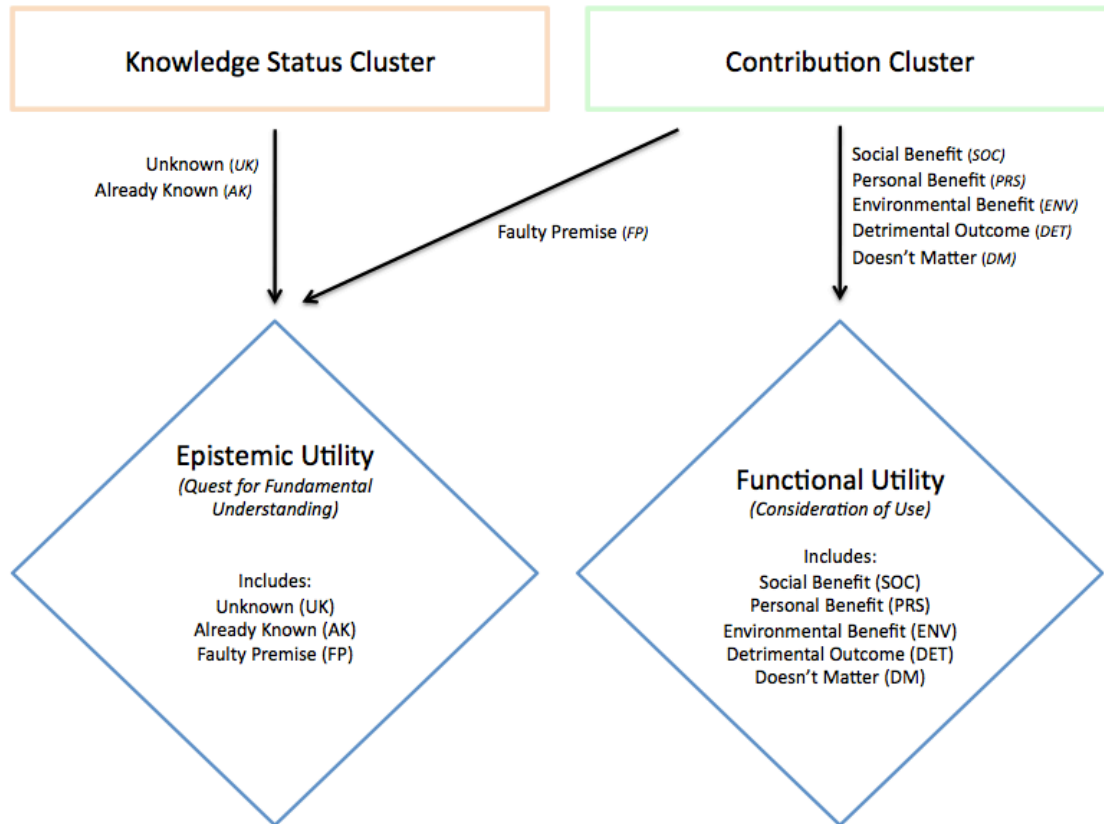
Knowledge Status Cluster

Contribution Cluster

Unknown (UK)
Already Known (AK)

Faulty Premise (FP)

Social Benefit (SOC)
Personal Benefit (PRS)
Environmental Benefit (ENV)
Detrimental Outcome (DET)
Doesn't Matter (DM)

Epistemic Utility
(Quest for Fundamental Understanding)

Includes:
Unknown (UK)
Already Known (AK)
Faulty Premise (FP)

Functional Utility
(Consideration of Use)

Includes:
Social Benefit (SOC)
Personal Benefit (PRS)
Environmental Benefit (ENV)
Detrimental Outcome (DET)
Doesn't Matter (DM)